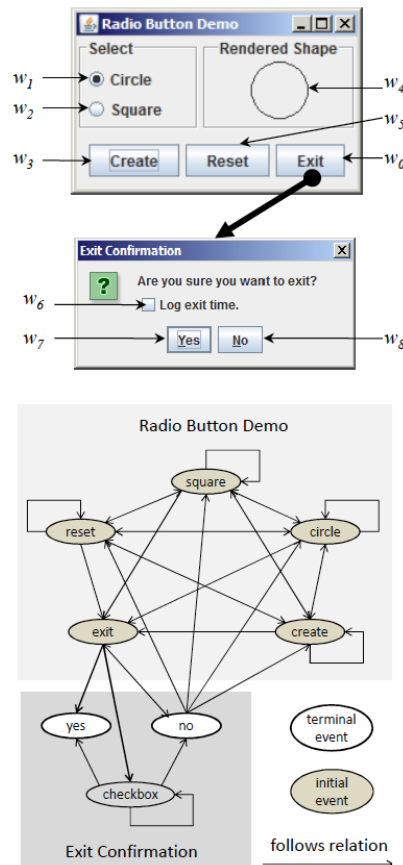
Radio Button Demo

Select

Rendered Shape

$w_1$ Circle

$w_2$ Square

$w_4$

$w_5$

$w_3$ Create

Reset

Exit $w_0$

Exit Confirmation

?

Are you sure you want to exit?

$w_6$ Log exit time.

$w_7$ Yes

No $w_8$

Radio Button Demo

square

reset

circle

exit

create

yes

no

checkbox

Exit Confirmation

terminal event

initial event

follows relation